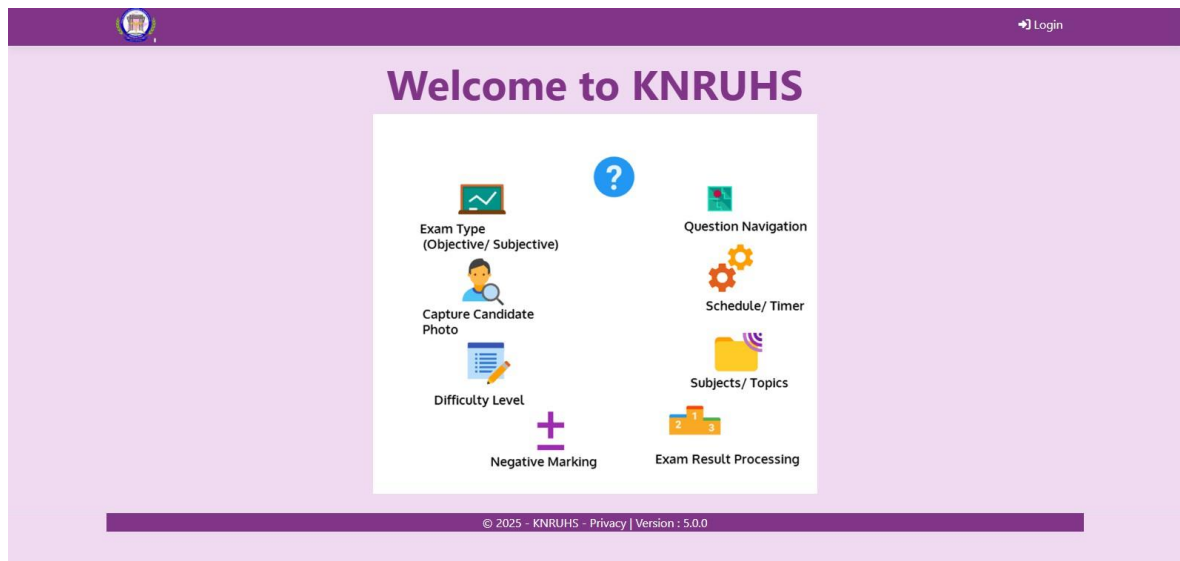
Login

Welcome to KNRUHS

?

Exam Type (Objective/ Subjective)

Question Navigation

Capture Candidate Photo

Schedule/ Timer

Difficulty Level

Subjects/ Topics

Negative Marking

2 1 3

Exam Result Processing

© 2025 - KNRUHS - Privacy | Version : 5.0.0